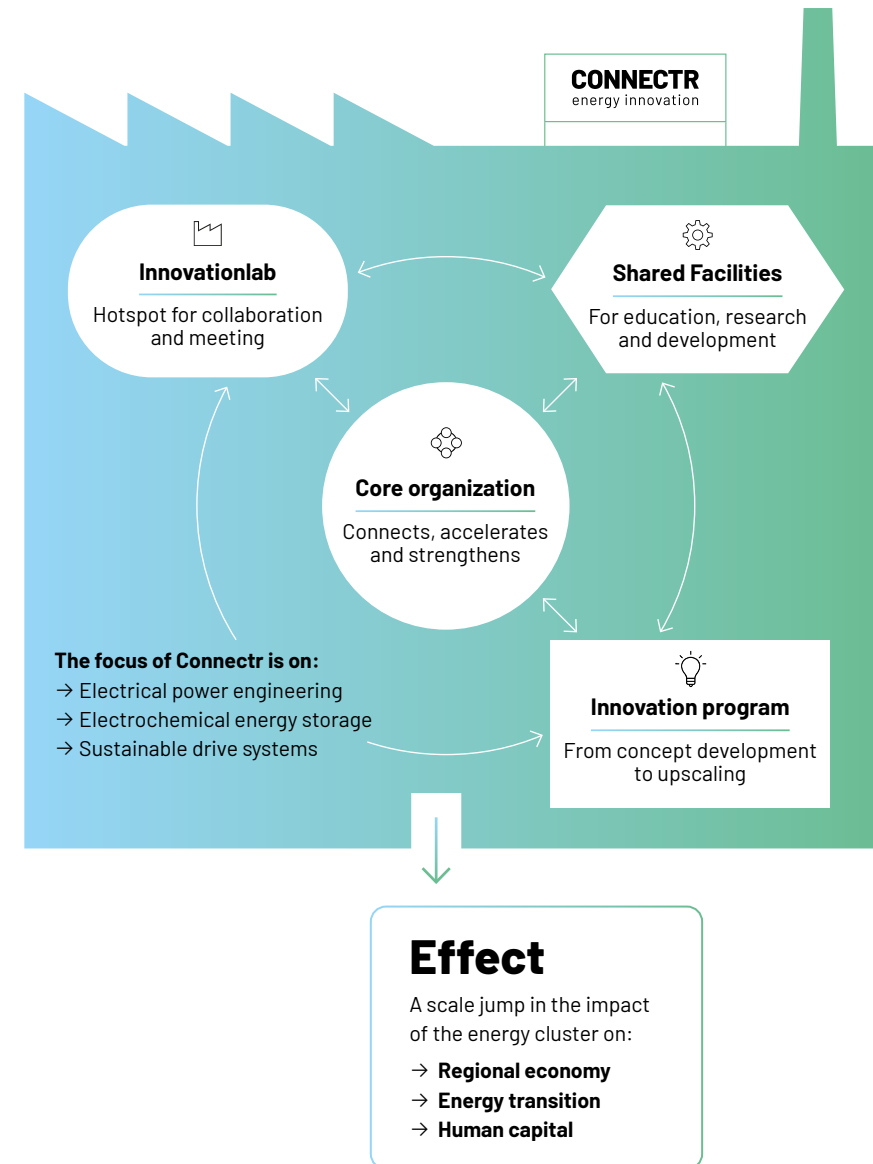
CONNECTR
energy innovation

Innovationlab
Hotspot for collaboration and meeting

Shared Facilities
For education, research and development

Core organization
Connects, accelerates and strengthens

The focus of Connectr is on:
→ Electrical power engineering
→ Electrochemical energy storage
→ Sustainable drive systems

Innovation program
From concept development to upscaling

Effect
A scale jump in the impact of the energy cluster on:
→ Regional economy
→ Energy transition
→ Human capital